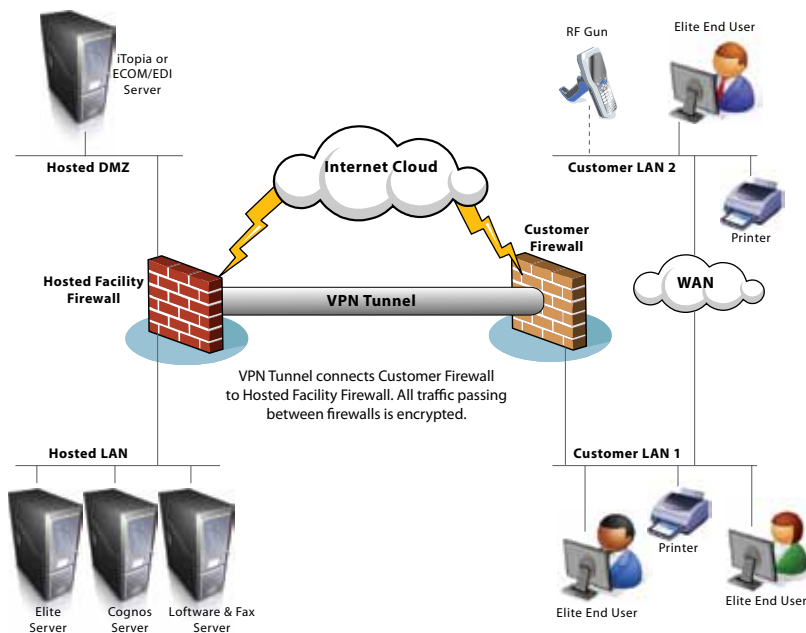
iTopia or ECOM/EDI Server

Hosted DMZ

RF Gun

Elite End User

Internet Cloud

Customer LAN 2

Customer Firewall

Printer

Hosted Facility Firewall

VPN Tunnel

WAN

VPN Tunnel connects Customer Firewall to Hosted Facility Firewall. All traffic passing between firewalls is encrypted.

Hosted LAN

Customer LAN 1

Printer

Elite Server

Cognos Server

Loftware & Fax Server

Elite End User

Elite End User